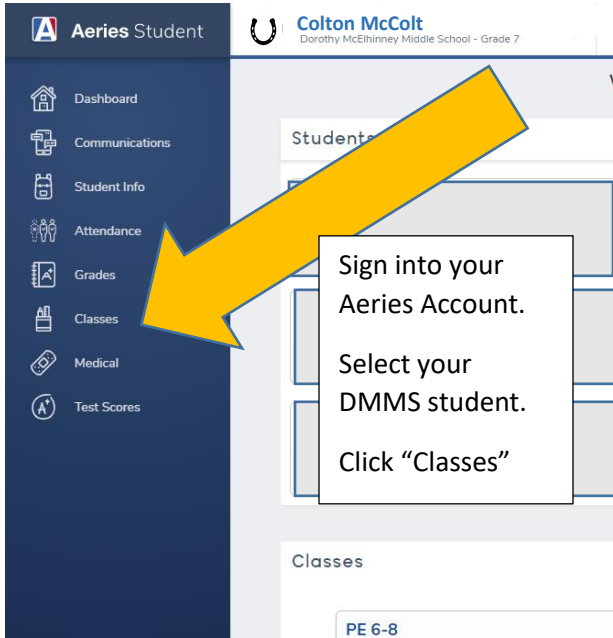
Aeries Student

Colton McColt
Dorothy McElhinney Middle School - Grade 7

Dashboard
Communications
Student Info
Attendance
Grades
Classes
Medical
Test Scores

Students

Sign into your Aeries Account.

Select your DMMS student.

Click "Classes"

Classes

PE 6-8